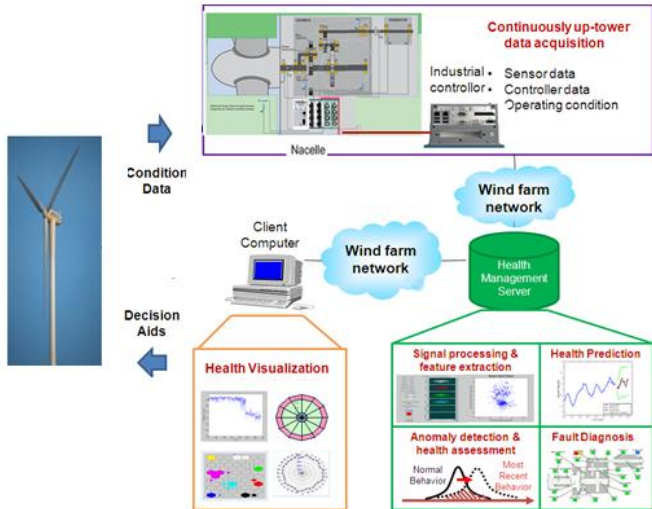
Continuously up-tower data acquisition

Industrial controller

Sensor data
Controller data
Operating condition

Nacelle

Condition Data

Wind farm network

Client Computer

Wind farm network

Health Management Server

Decision Aids

Health Visualization

Signal processing & feature extraction

Health Prediction

Anomaly detection & health assessment

Normal Behavior

Most Recent Behavior

Fault Diagnosis